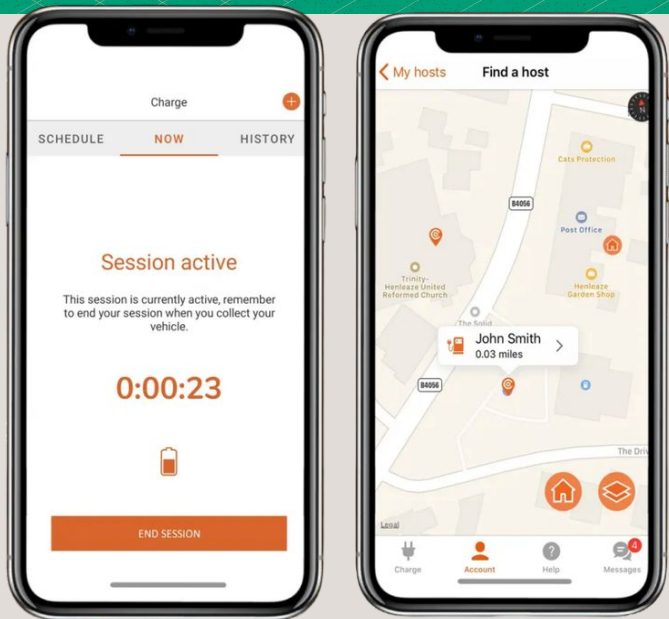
Charge

SCHEDULE NOW HISTORY

Session active

This session is currently active, remember to end your session when you collect your vehicle.

0:00:23

END SESSION

My hosts Find a host

Cats Protection

B4056

Post Office

Trinity-Henleaze United Reformed Church

Henleaze Garden Shop

The Soul

John Smith
0.03 miles

B4056

The Driv

Legal

Charge Account Help Messages 4